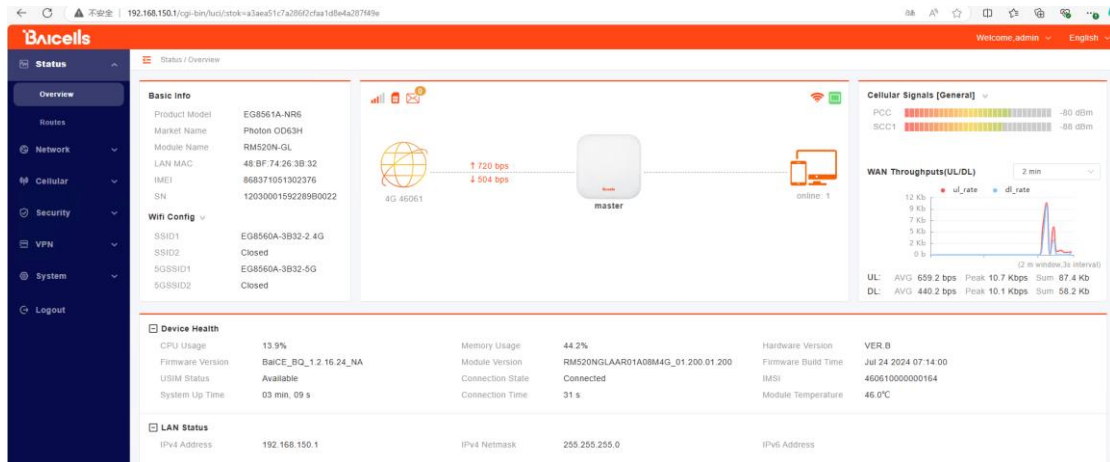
不安全 | 192.168.150.1/cgi-bin/luci/;stok=a3aea51c7a286f2cfaa1d8e4a287f49e

BAICELLS

Welcome,admin English

Status
Overview
Routes
Network
Cellular
Security
VPN
System
Logout

Status / Overview

Basic Info

| | |
|---|---|
| Product Model | EG8561A-NR6 |
| Market Name | Photon OD63H |
| Module Name | RM520N-GL |
| LAN MAC | 48:BF:74:26:3B:32 |
| IMEI | 868371051302376 |
| SN | 12030001592289B0022 |

Wifi Config

| | |
|---|---|
| SSID1 | EG8560A-3B32-2.4G |
| SSID2 | Closed |
| 5GSSID1 | EG8560A-3B32-5G |
| 5GSSID2 | Closed |

↑ 720 bps
↓ 504 bps
4G 46061
master
online: 1

Cellular Signals [General]
PCC -80 dBm
SCC1 -86 dBm

WAN Throughputs(UL/DL) 2 min
ul_rate dl_rate
12 Kb
9 Kb
7 Kb
5 Kb
2 Kb
0 b
(2 m window,3s interval)
UL: AVG 659.2 bps Peak 10.7 Kbps Sum 87.4 Kb
DL: AVG 440.2 bps Peak 10.1 Kbps Sum 58.2 Kb

Device Health

| | | | | | |
|---|---|---|---|---|---|
| CPU Usage | 13.9% | Memory Usage | 44.2% | Hardware Version | VER.B |
| Firmware Version | BaiCE_BQ_1.2.16.24_NA | Module Version | RM520NGLAAR01A08M4G_01.200.01.200 | Firmware Build Time | Jul 24 2024 07:14:00 |
| USIM Status | Available | Connection State | Connected | IMSI | 460610000000164 |
| System Up Time | 03 min, 09 s | Connection Time | 31 s | Module Temperature | 46.0℃ |

LAN Status

| | | | | |
|---|---|---|---|---|
| IPv4 Address | 192.168.150.1 | IPv4 Netmask | 255.255.255.0 | IPv6 Address |